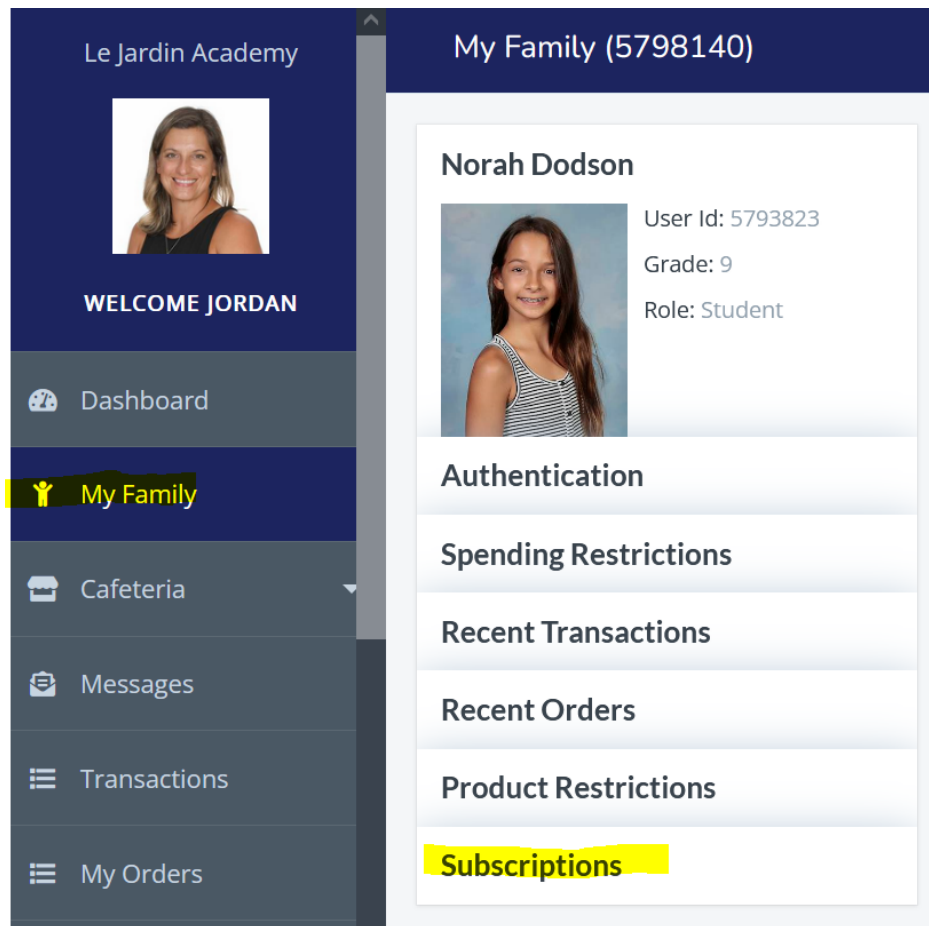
Le Jardin Academy

WELCOME JORDAN

Dashboard

My Family

Cafeteria

Messages

Transactions

My Orders

My Family (5798140)

Norah Dodson

User Id: 5793823

Grade: 9

Role: Student

Authentication

Spending Restrictions

Recent Transactions

Recent Orders

Product Restrictions

Subscriptions